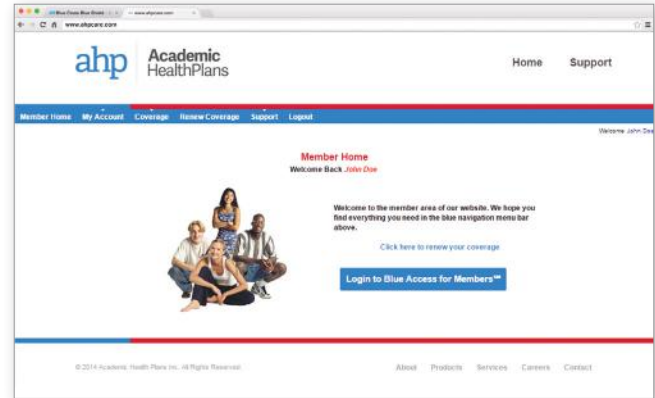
Blue Cross Blue Shield
www.ahpcare.com
www.ahpcare.com

ahp Academic HealthPlans

Home Support

Member Home My Account Coverage Renew Coverage Support Logout

Welcome John Doe

Member Home
Welcome Back John Doe

Welcome to the member area of our website. We hope you find everything you need in the blue navigation menu bar above.

Click here to renew your coverage

Login to Blue Access for Members℠

© 2014 Academic Health Plans Inc. All Rights Reserved.

About Products Services Careers Contact